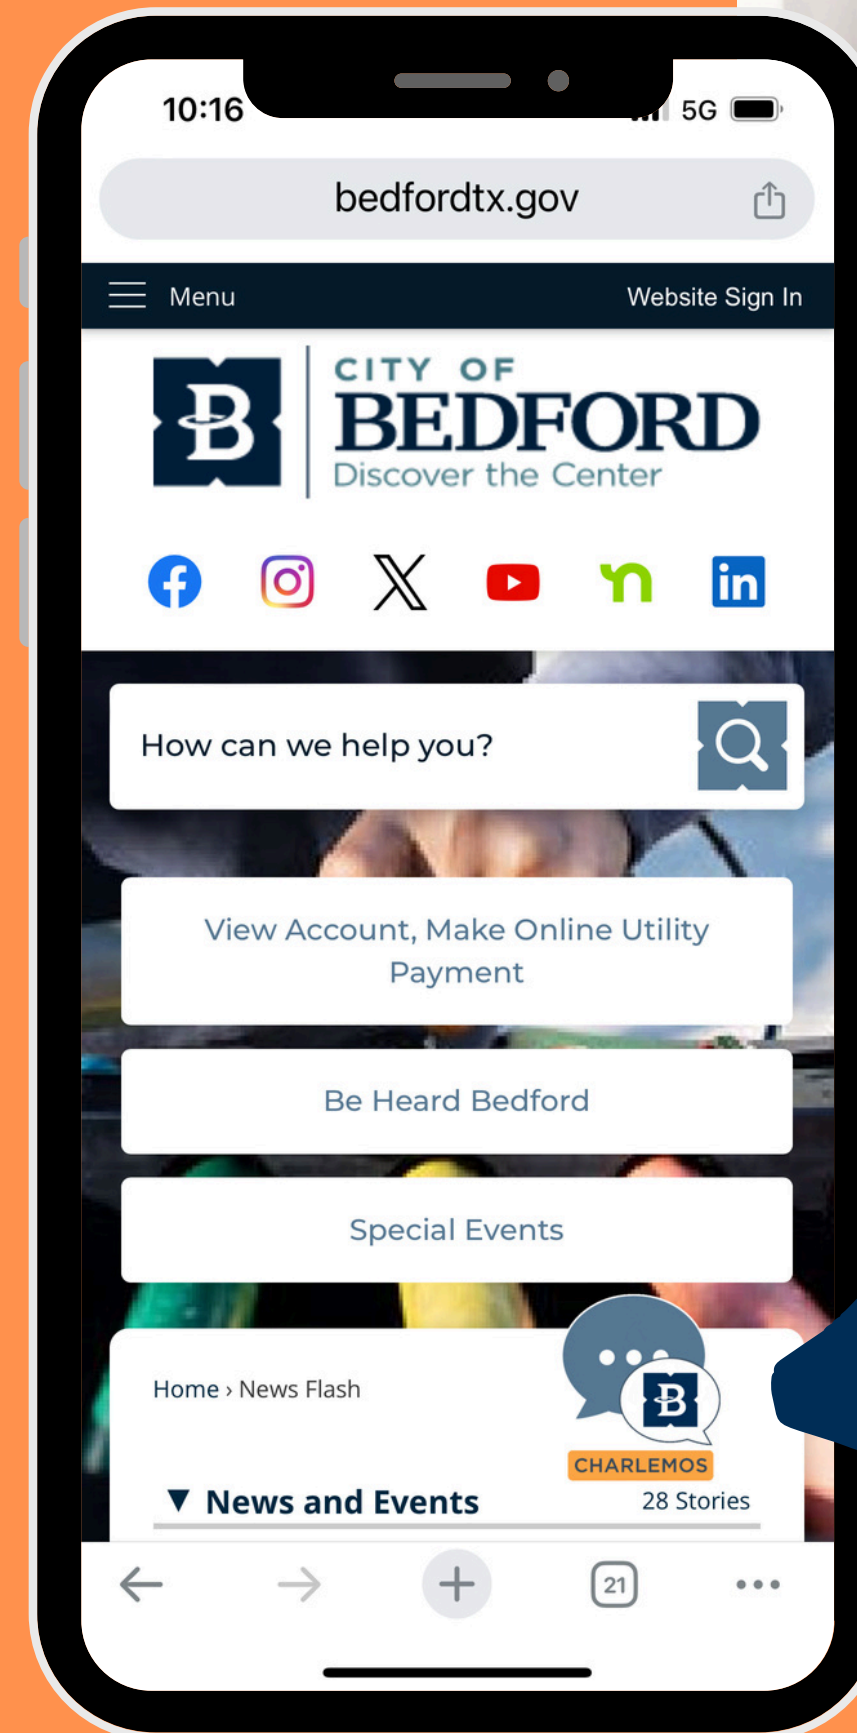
10:16
5G

bedfordtx.gov

Menu
Website Sign In

B
CITY OF
BEDFORD
Discover the Center

How can we help you?

View Account, Make Online Utility Payment

Be Heard Bedford

Special Events

Home › News Flash

B
CHARLEMOS

▼ News and Events
28 Stories

21